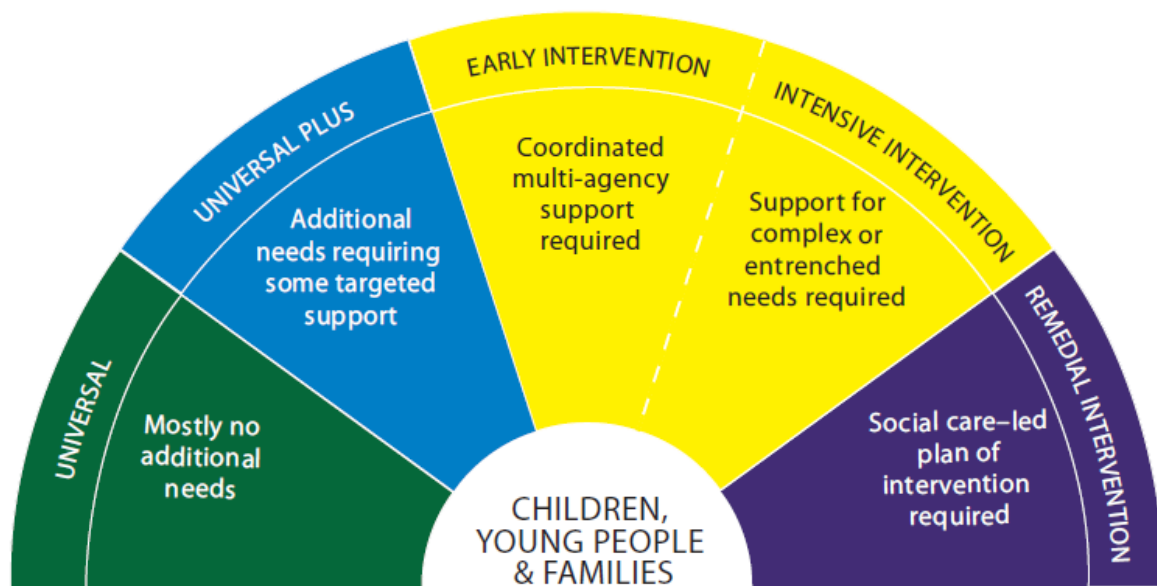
UNIVERSAL

Mostly no additional needs

UNIVERSAL PLUS

Additional needs requiring some targeted support

EARLY INTERVENTION

Coordinated multi-agency support required

INTENSIVE INTERVENTION

Support for complex or entrenched needs required

REMEDIAL INTERVENTION

Social care–led plan of intervention required

CHILDREN, YOUNG PEOPLE & FAMILIES